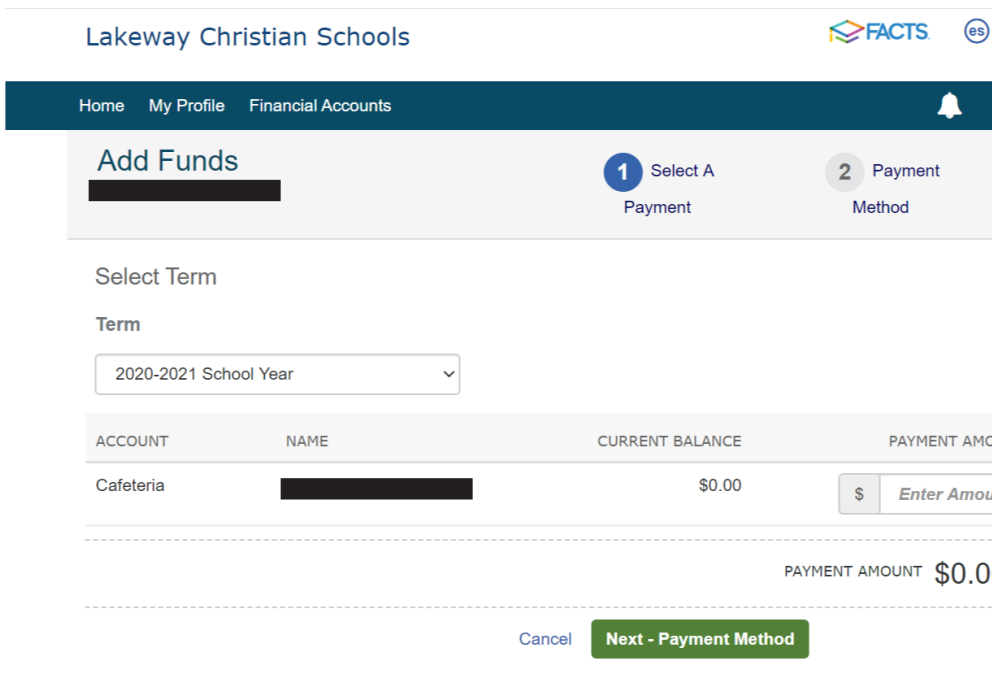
Lakeway Christian Schools

FACTS

es

Home My Profile Financial Accounts

Add Funds

1 Select A Payment

2 Payment Method

Select Term

Term

2020-2021 School Year

| ACCOUNT | NAME | CURRENT BALANCE | PAYMENT AMO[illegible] |
|---|---|---|---|
| Cafeteria | | $0.00 | $ Enter Amou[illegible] |

PAYMENT AMOUNT $0.0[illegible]

Cancel

Next - Payment Method